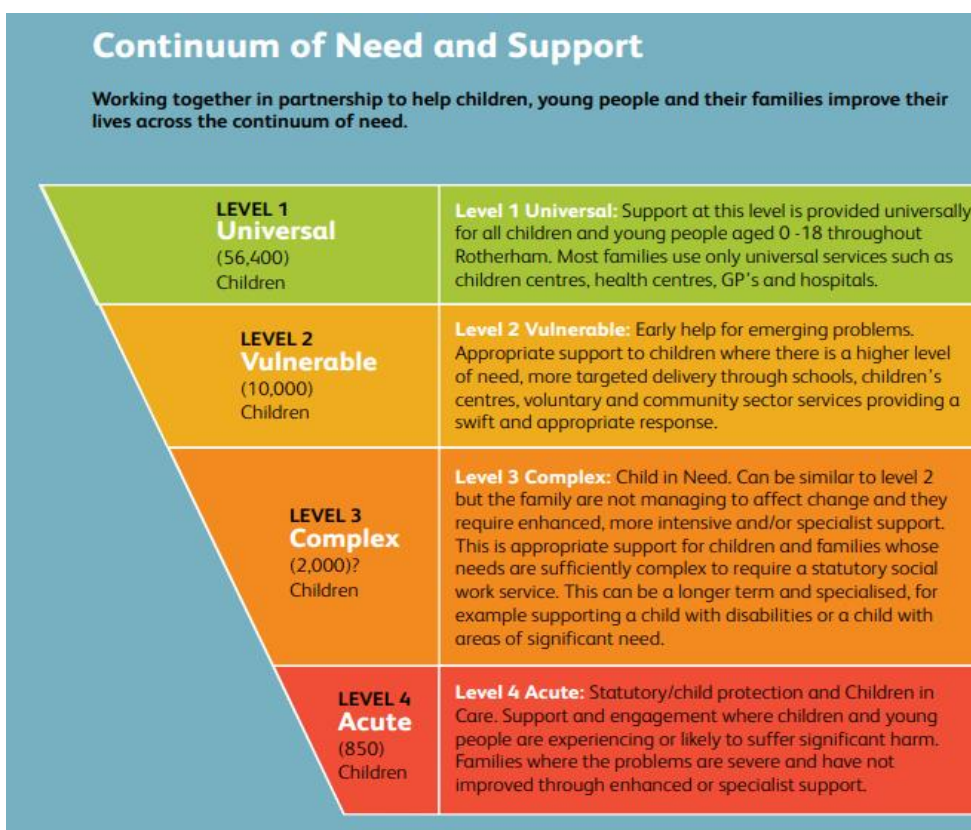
Continuum of Need and Support

Working together in partnership to help children, young people and their families improve their lives across the continuum of need.

LEVEL 1
Universal
(56,400)
Children

Level 1 Universal: Support at this level is provided universally for all children and young people aged 0 -18 throughout Rotherham. Most families use only universal services such as children centres, health centres, GP's and hospitals.

LEVEL 2
Vulnerable
(10,000)
Children

Level 2 Vulnerable: Early help for emerging problems. Appropriate support to children where there is a higher level of need, more targeted delivery through schools, children's centres, voluntary and community sector services providing a swift and appropriate response.

LEVEL 3
Complex
(2,000)?
Children

Level 3 Complex: Child in Need. Can be similar to level 2 but the family are not managing to affect change and they require enhanced, more intensive and/or specialist support. This is appropriate support for children and families whose needs are sufficiently complex to require a statutory social work service. This can be a longer term and specialised, for example supporting a child with disabilities or a child with areas of significant need.

LEVEL 4
Acute
(850)
Children

Level 4 Acute: Statutory/child protection and Children in Care. Support and engagement where children and young people are experiencing or likely to suffer significant harm. Families where the problems are severe and have not improved through enhanced or specialist support.